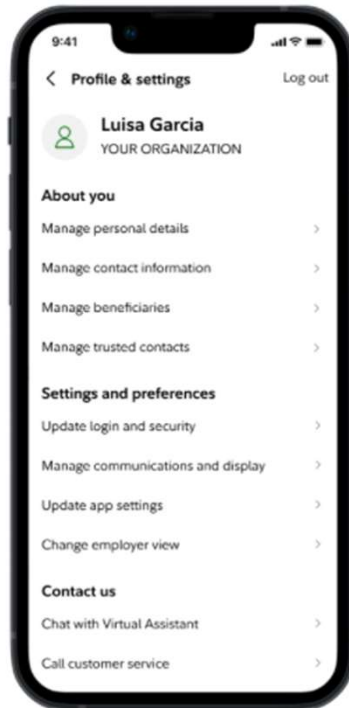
9:41

Profile & settings

Log out

Luisa Garcia

YOUR ORGANIZATION

About you

Manage personal details

Manage contact information

Manage beneficiaries

Manage trusted contacts

Settings and preferences

Update login and security

Manage communications and display

Update app settings

Change employer view

Contact us

Chat with Virtual Assistant

Call customer service